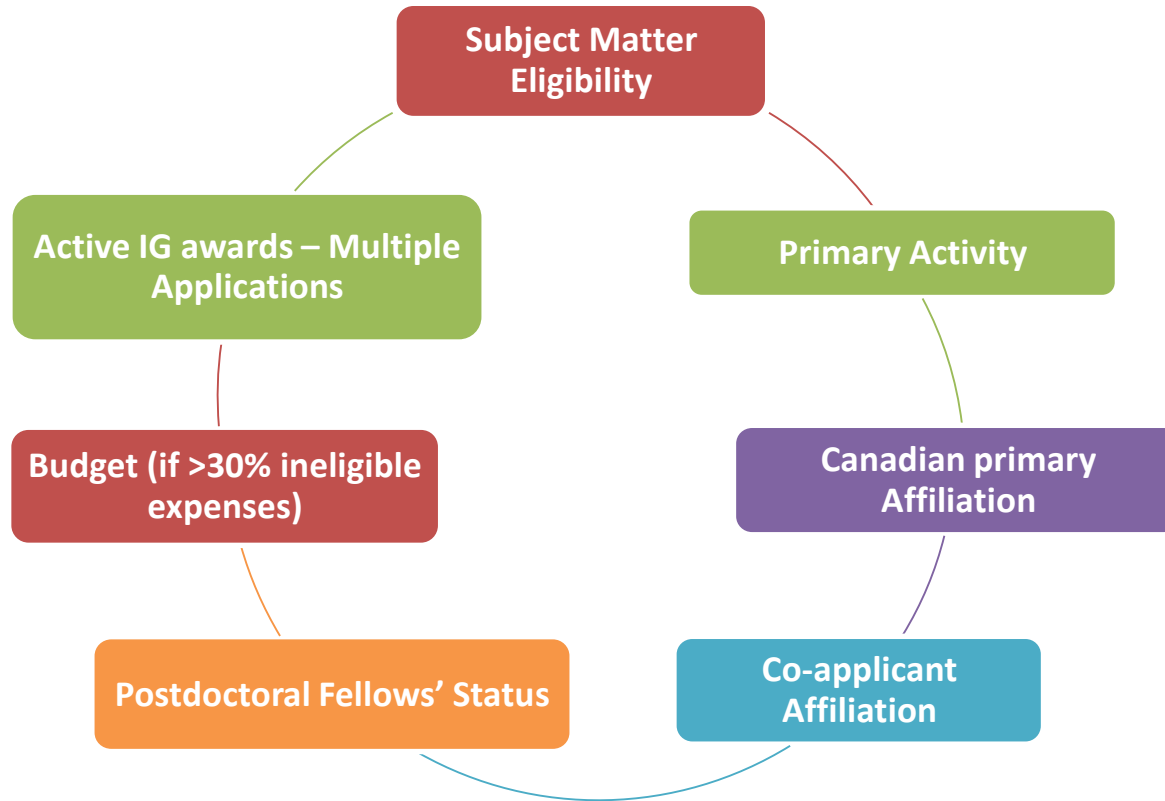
Subject Matter Eligibility

Primary Activity

Canadian primary Affiliation

Co-applicant Affiliation

Postdoctoral Fellows’ Status

Budget (if >30% ineligible expenses)

Active IG awards – Multiple Applications